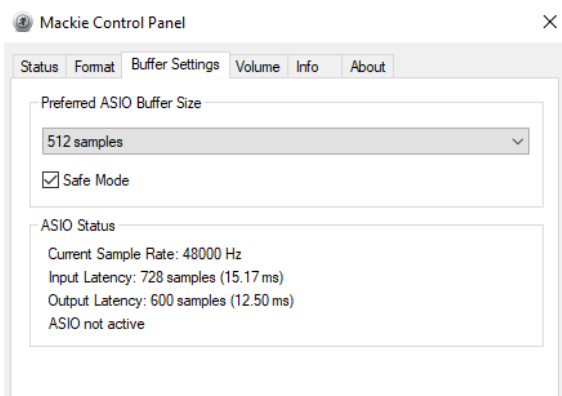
Mackie Control Panel

×

Status
Format
Buffer Settings
Volume
Info
About

Preferred ASIO Buffer Size

512 samples

Safe Mode

ASIO Status

Current Sample Rate: 48000 Hz
Input Latency: 728 samples (15.17 ms)
Output Latency: 600 samples (12.50 ms)
ASIO not active